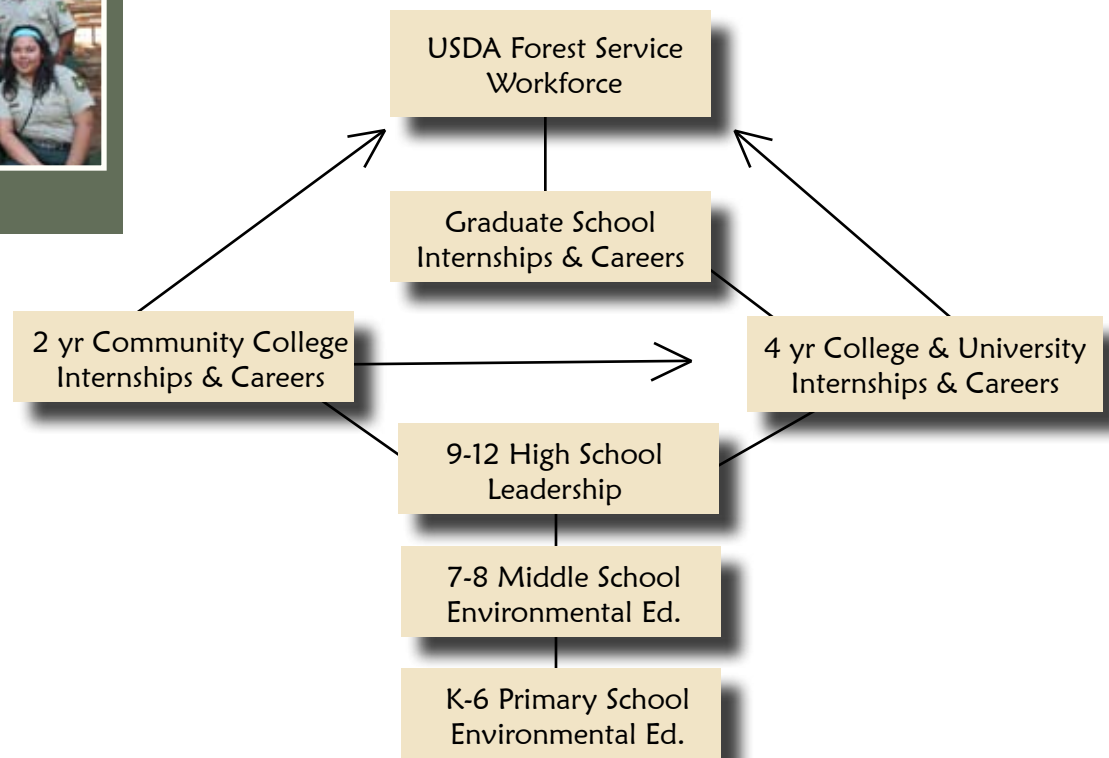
USDA Forest Service Workforce

Graduate School Internships & Careers

2 yr Community College Internships & Careers

4 yr College & University Internships & Careers

9-12 High School Leadership

7-8 Middle School Environmental Ed.

K-6 Primary School Environmental Ed.